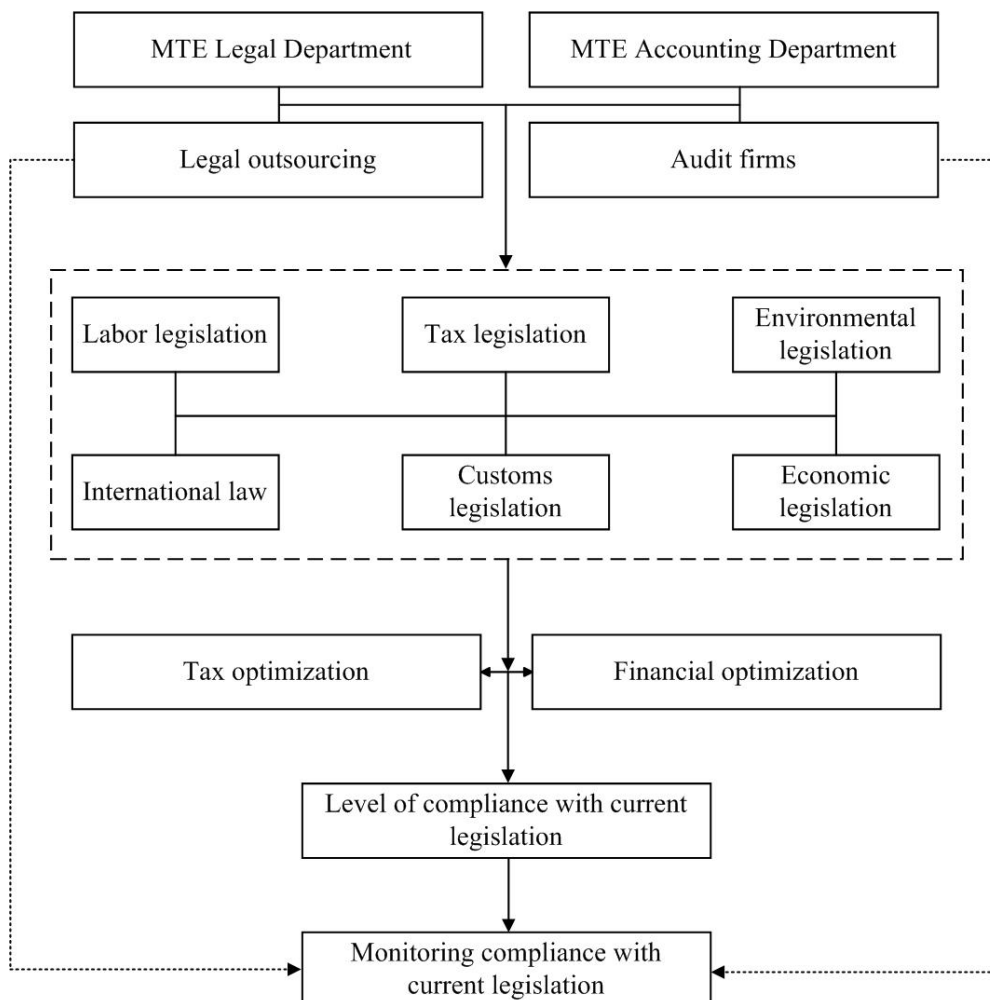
MTE Legal Department

MTE Accounting Department

Legal outsourcing

Audit firms

Labor legislation

Tax legislation

Environmental legislation

International law

Customs legislation

Economic legislation

Tax optimization

Financial optimization

Level of compliance with current legislation

Monitoring compliance with current legislation